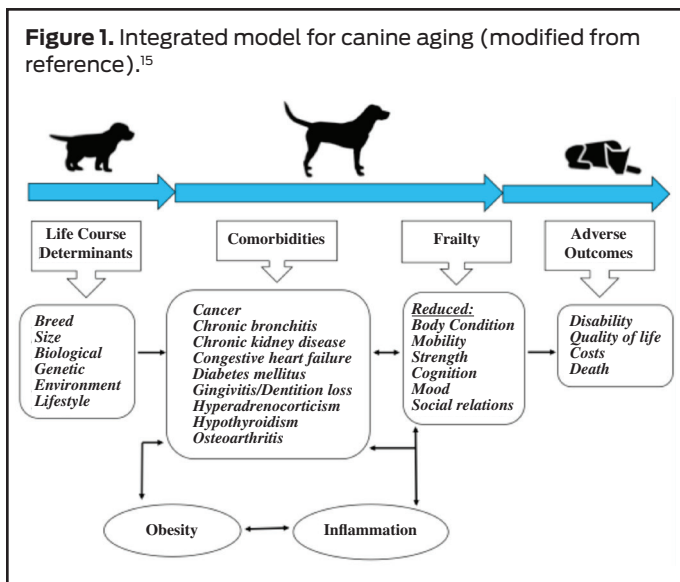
**Figure 1.** Integrated model for canine aging (modified from reference).$^{15}$

Life Course Determinants

Comorbidities

Frailty

Adverse Outcomes

*Breed*
*Size*
*Biological*
*Genetic*
*Environment*
*Lifestyle*

*Cancer*
*Chronic bronchitis*
*Chronic kidney disease*
*Congestive heart failure*
*Diabetes mellitus*
*Gingivitis/Dentition loss*
*Hyperadrenocorticism*
*Hypothyroidism*
*Osteoarthritis*

*Reduced:*
*Body Condition*
*Mobility*
*Strength*
*Cognition*
*Mood*
*Social relations*

*Disability*
*Quality of life*
*Costs*
*Death*

Obesity

Inflammation